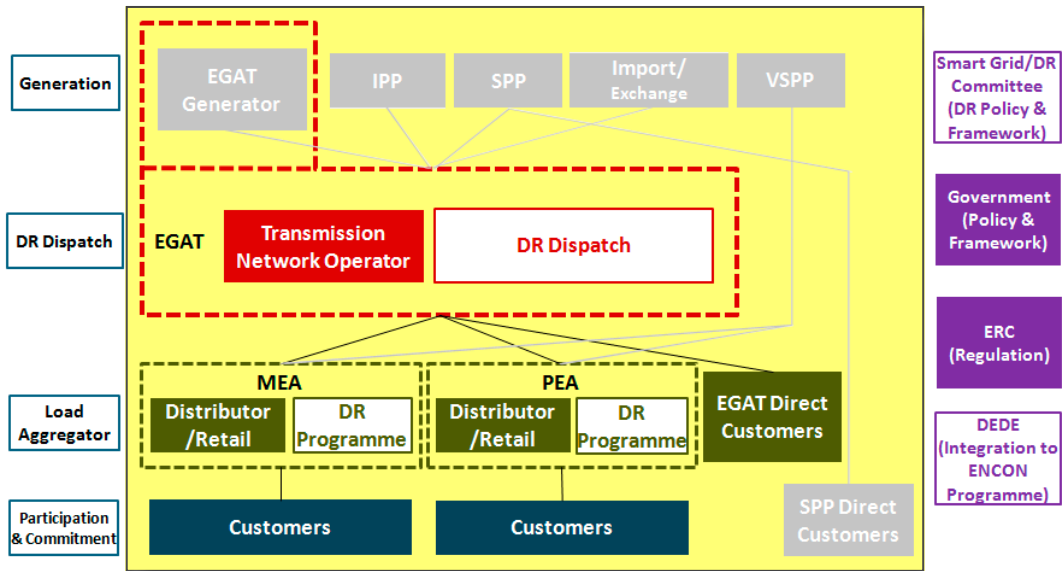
Generation

EGAT Generator

IPP

SPP

Import/ Exchange

VSPP

Smart Grid/DR Committee (DR Policy & Framework)

DR Dispatch

EGAT

Transmission Network Operator

DR Dispatch

Government (Policy & Framework)

ERC (Regulation)

Load Aggregator

MEA

Distributor /Retail

DR Programme

PEA

Distributor /Retail

DR Programme

EGAT Direct Customers

DEDE (Integration to ENCON Programme)

Participation & Commitment

Customers

Customers

SPP Direct Customers